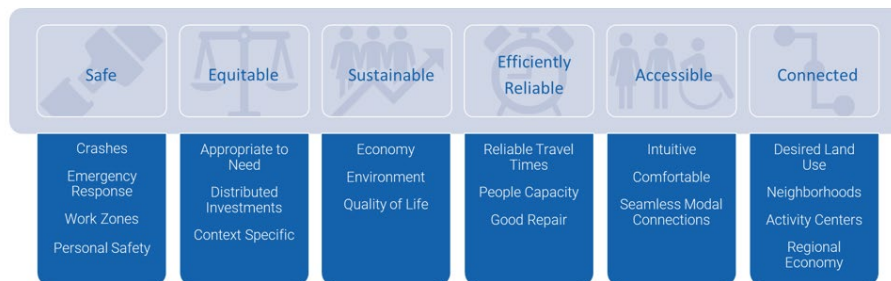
Safe

Crashes
Emergency Response
Work Zones
Personal Safety

Equitable

Appropriate to Need
Distributed Investments
Context Specific

Sustainable

Economy
Environment
Quality of Life

Efficiently Reliable

Reliable Travel Times
People Capacity
Good Repair

Accessible

Intuitive
Comfortable
Seamless Modal Connections

Connected

Desired Land Use
Neighborhoods
Activity Centers
Regional Economy